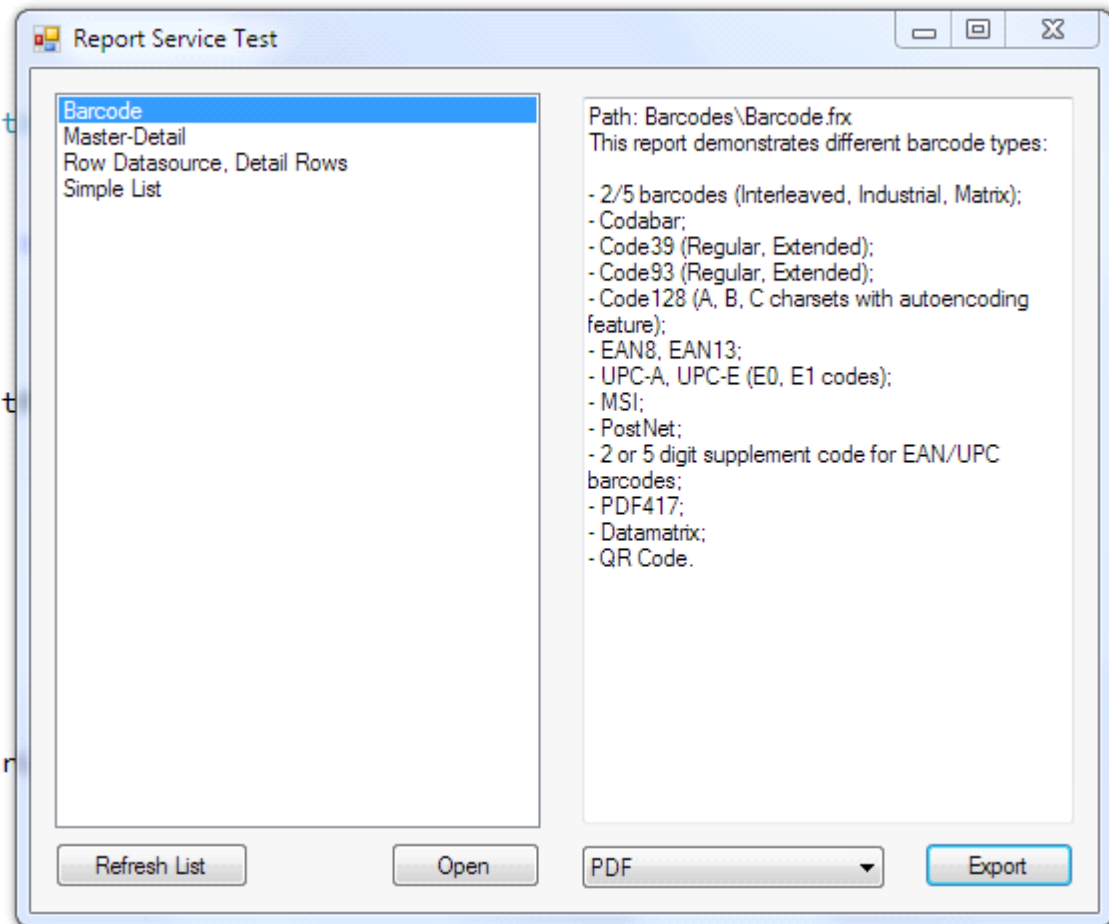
Report Service Test

Barcode
Master-Detail
Row Datasource, Detail Rows
Simple List

Path: Barcodes\Barcode.frx
This report demonstrates different barcode types:

- 2/5 barcodes (Interleaved, Industrial, Matrix);
- Codabar;
- Code39 (Regular, Extended);
- Code93 (Regular, Extended);
- Code128 (A, B, C charsets with autoencoding feature);
- EAN8, EAN13;
- UPC-A, UPC-E (E0, E1 codes);
- MSI;
- PostNet;
- 2 or 5 digit supplement code for EAN/UPC barcodes;
- PDF417;
- Datamatrix;
- QR Code.

Refresh List
Open
PDF
Export